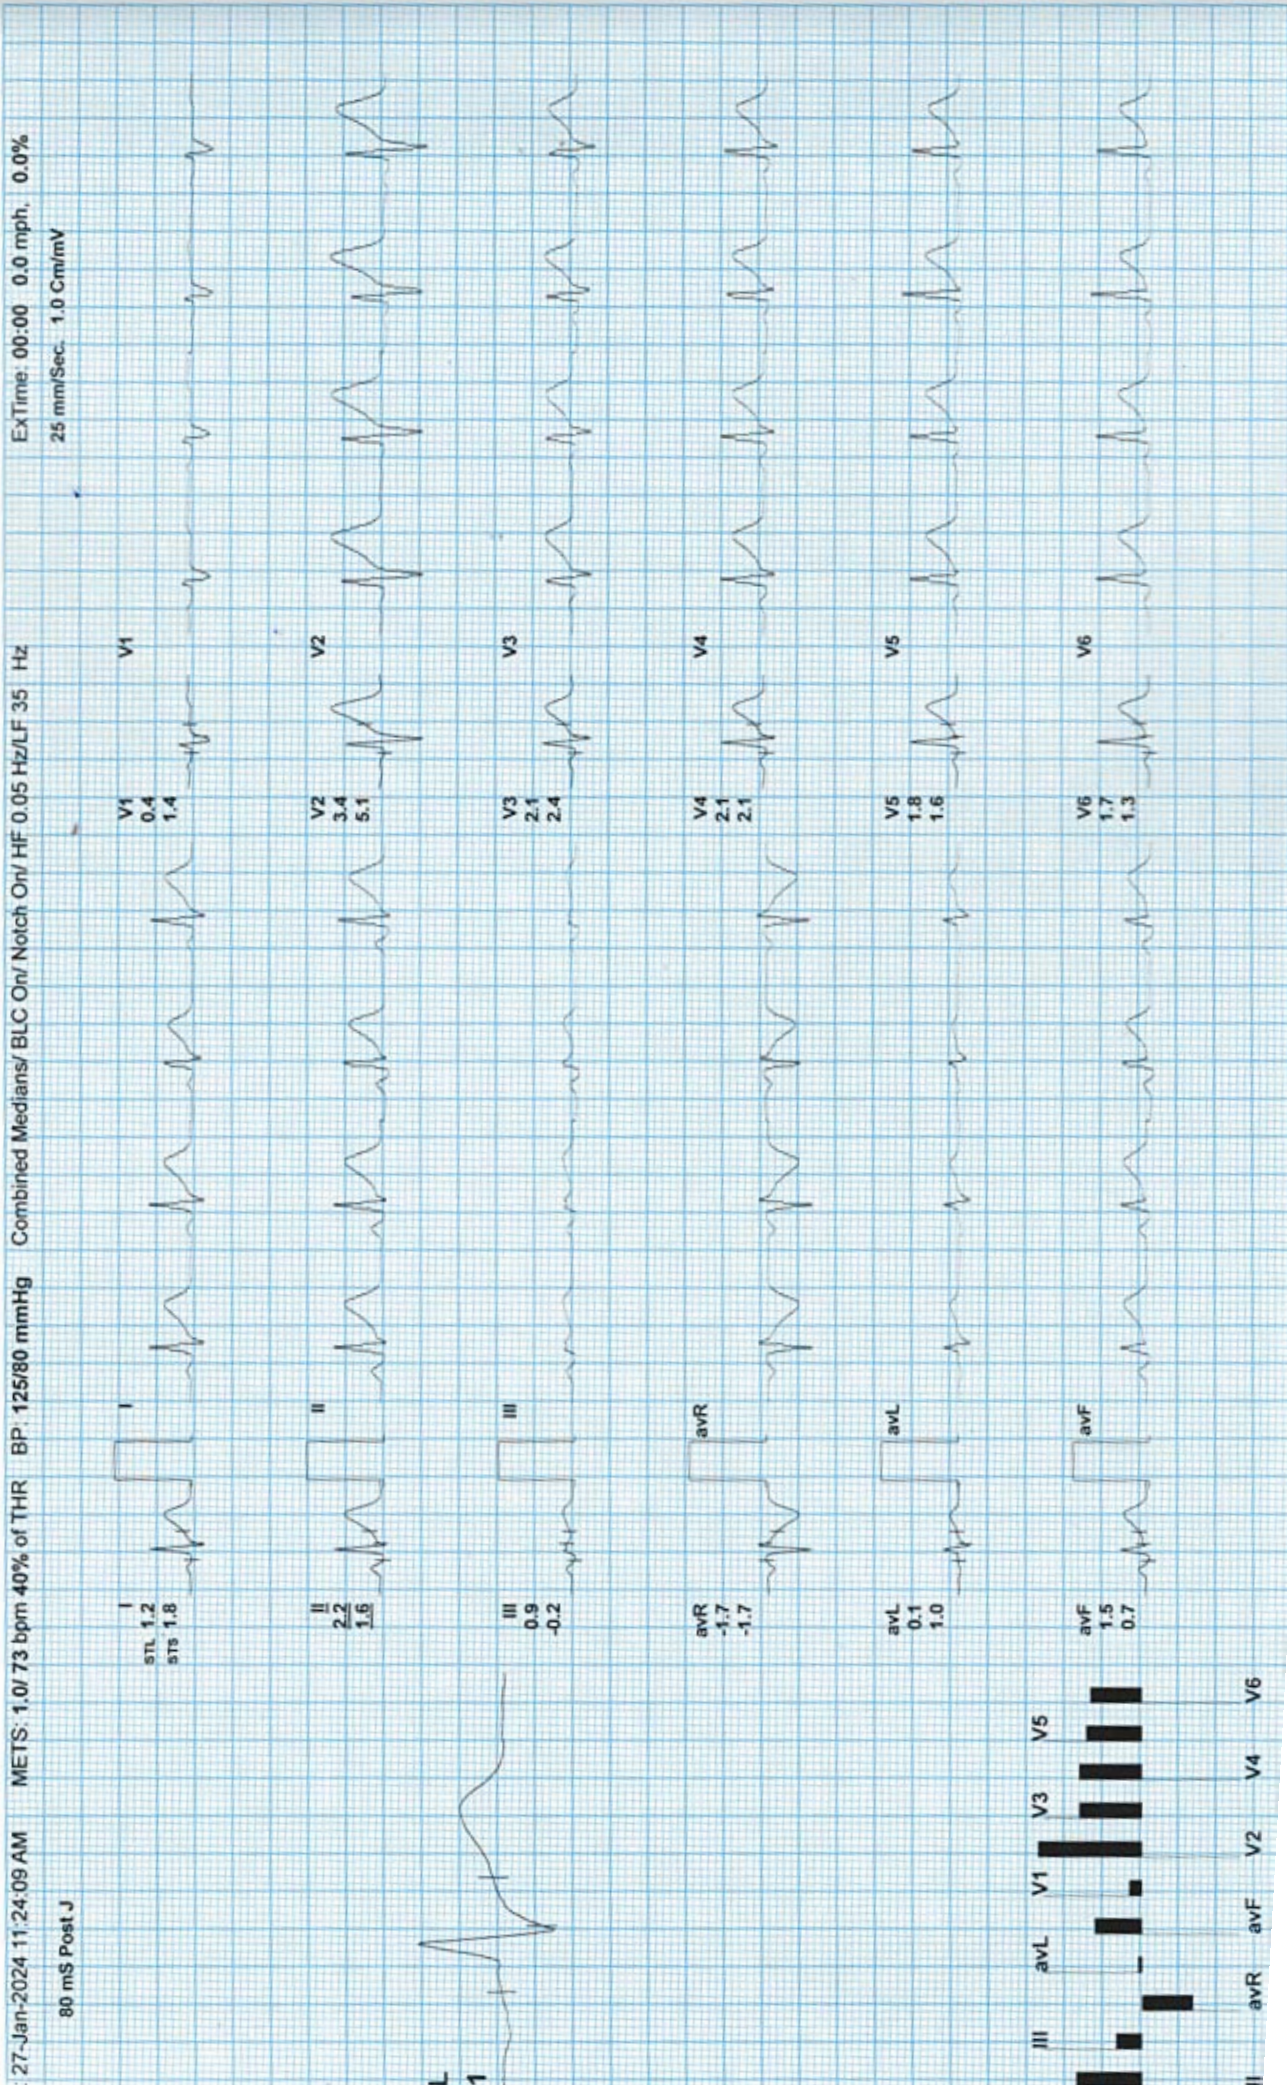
27-Jan-2024 11:24:09 AM METS: 1.0/ 73 bpm 40% of THR BP: 125/80 mmHg Combined Medians/ BLC On/ Notch On/ HF 0.05 Hz/LF 35 Hz ExTime: 00:00 0.0 mph. 0.0%

80 mS Post J

25 mm/Sec. 1.0 Cm/mV

I
STL 1.2
STS 1.8

II
2.2
1.6

III
0.9
-0.2

avR
-1.7
-1.7

avL
0.1
1.0

avF
1.5
0.7

I

II

III

avR

avL

avF

V1
0.4
1.4

V2
3.4
5.1

V3
2.1
2.4

V4
2.1
2.1

V5
1.8
1.6

V6
1.7
1.3

V1

V2

V3

V4

V5

V6

III avL V1 V3 V5

II avR avF V2 V4 V6

L
1